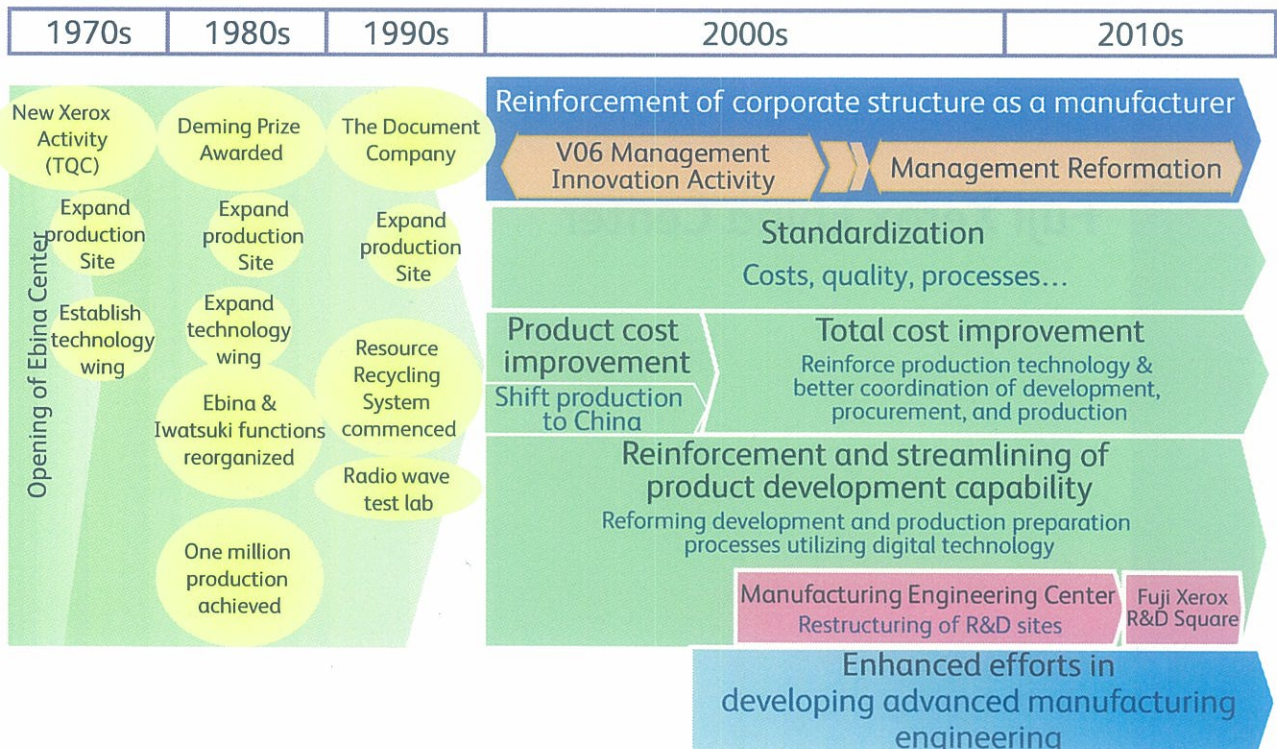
| 1970s | 1980s | 1990s | 2000s | 2010s |
|---|---|---|---|---|

Opening of Ebina Center

New Xerox Activity (TQC)

Expand production Site

Establish technology wing

Deming Prize Awarded

Expand production Site

Expand technology wing

Ebina & Iwatsuki functions reorganized

One million production achieved

The Document Company

Expand production Site

Resource Recycling System commenced

Radio wave test lab

Reinforcement of corporate structure as a manufacturer

V06 Management Innovation Activity

Management Reformation

Standardization

Costs, quality, processes...

Product cost improvement

Shift production to China

Total cost improvement

Reinforce production technology & better coordination of development, procurement, and production

Reinforcement and streamlining of product development capability

Reforming development and production preparation processes utilizing digital technology

Manufacturing Engineering Center

Restructuring of R&D sites

Fuji Xerox R&D Square

Enhanced efforts in developing advanced manufacturing engineering